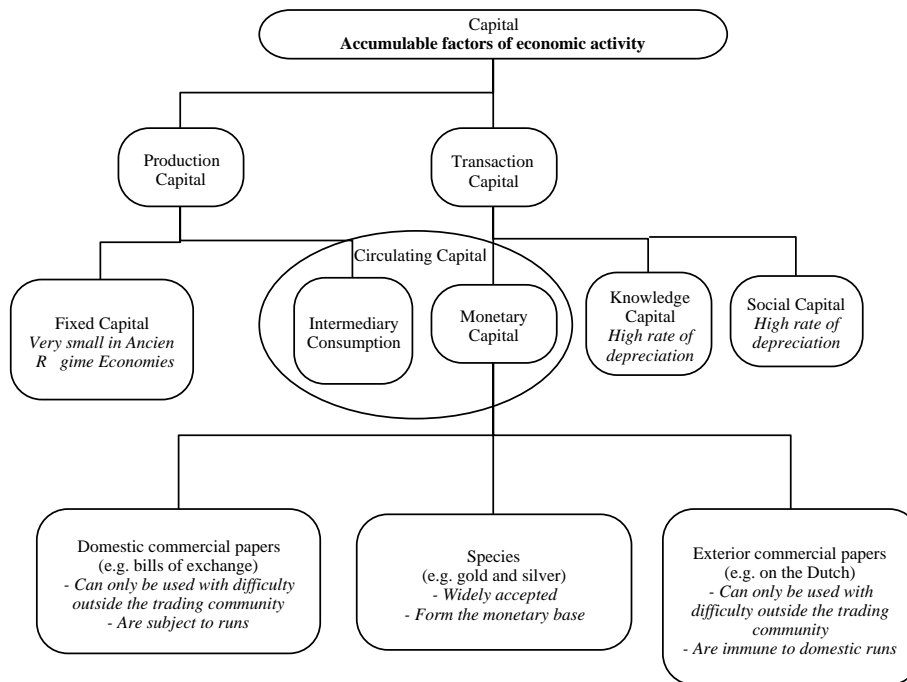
Capital
**Accumulable factors of economic activity**

Production Capital

Transaction Capital

Circulating Capital

Fixed Capital
*Very small in Ancien R gime Economies*

Intermediary Consumption

Monetary Capital

Knowledge Capital
*High rate of depreciation*

Social Capital
*High rate of depreciation*

Domestic commercial papers
(e.g. bills of exchange)
*- Can only be used with difficulty outside the trading community*
*- Are subject to runs*

Species
(e.g. gold and silver)
*- Widely accepted*
*- Form the monetary base*

Exterior commercial papers
(e.g. on the Dutch)
*- Can only be used with difficulty outside the trading community*
*- Are immune to domestic runs*